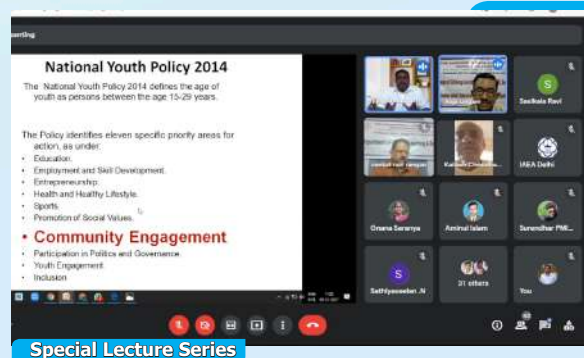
senting

National Youth Policy 2014

The National Youth Policy 2014 defines the age of youth as persons between the age 15-29 years.

The Policy identifies eleven specific priority areas for action, as under:

- Education.
- Employment and Skill Development.
- Entrepreneurship.
- Health and Healthy Lifestyle.
- Sports.
- Promotion of Social Values.
- Community Engagement
- Participation in Politics and Governance.
- Youth Engagement.
- Inclusion

S
Sasikala Ravi

IAEA Delhi

Onana Saranya

Aminul Islam

Surendhar PMI...

S
Sathiyaseelan .N

31 others

You

Special Lecture Series